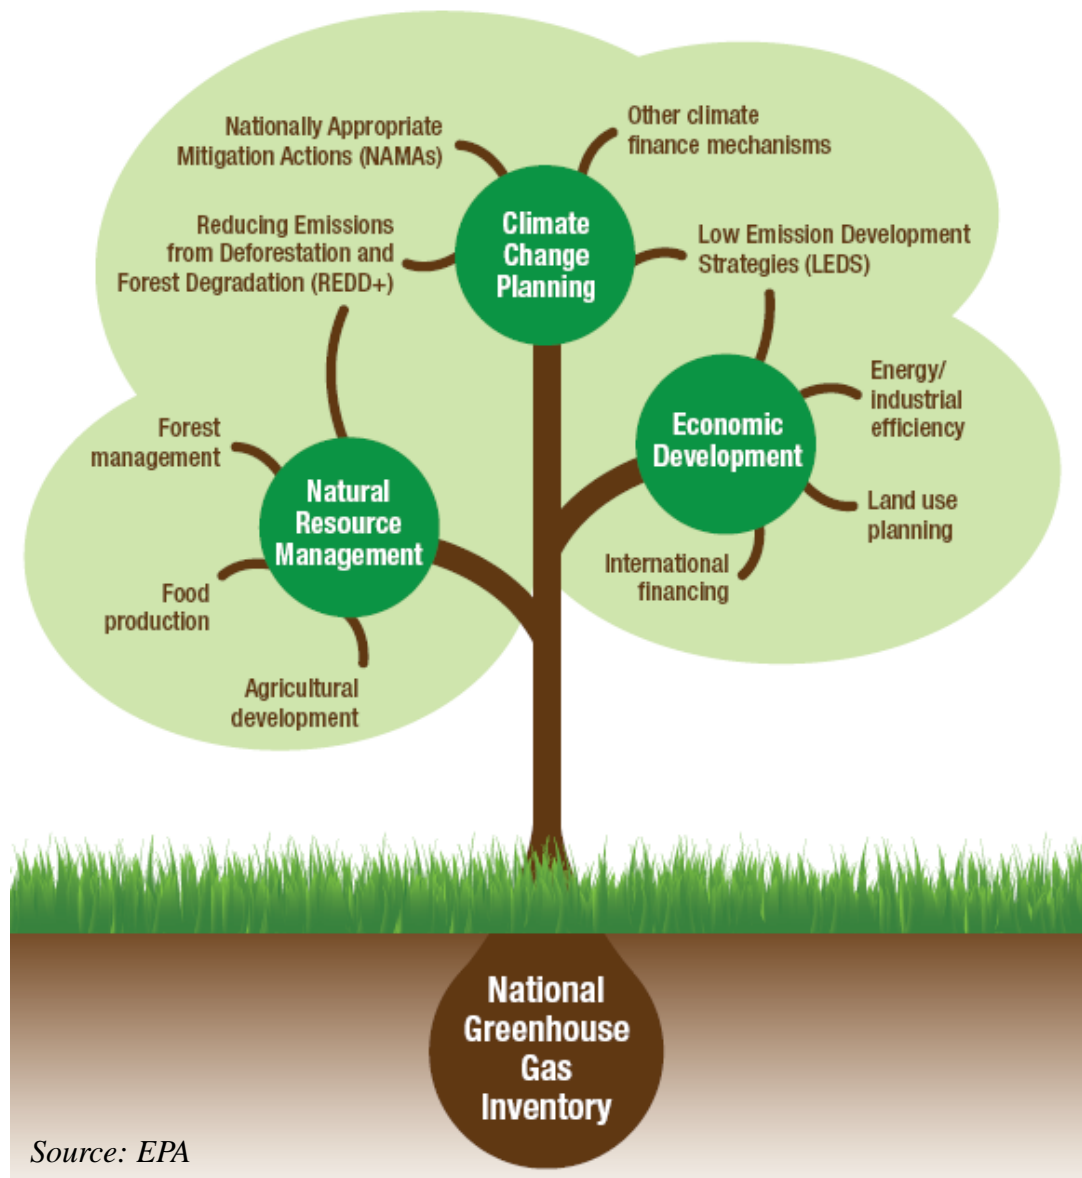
Nationally Appropriate Mitigation Actions (NAMAs)

Other climate finance mechanisms

Climate Change Planning

Reducing Emissions from Deforestation and Forest Degradation (REDD+)

Low Emission Development Strategies (LEDS)

Energy/ industrial efficiency

Economic Development

Forest management

Natural Resource Management

Land use planning

International financing

Food production

Agricultural development

National Greenhouse Gas Inventory

Source: EPA